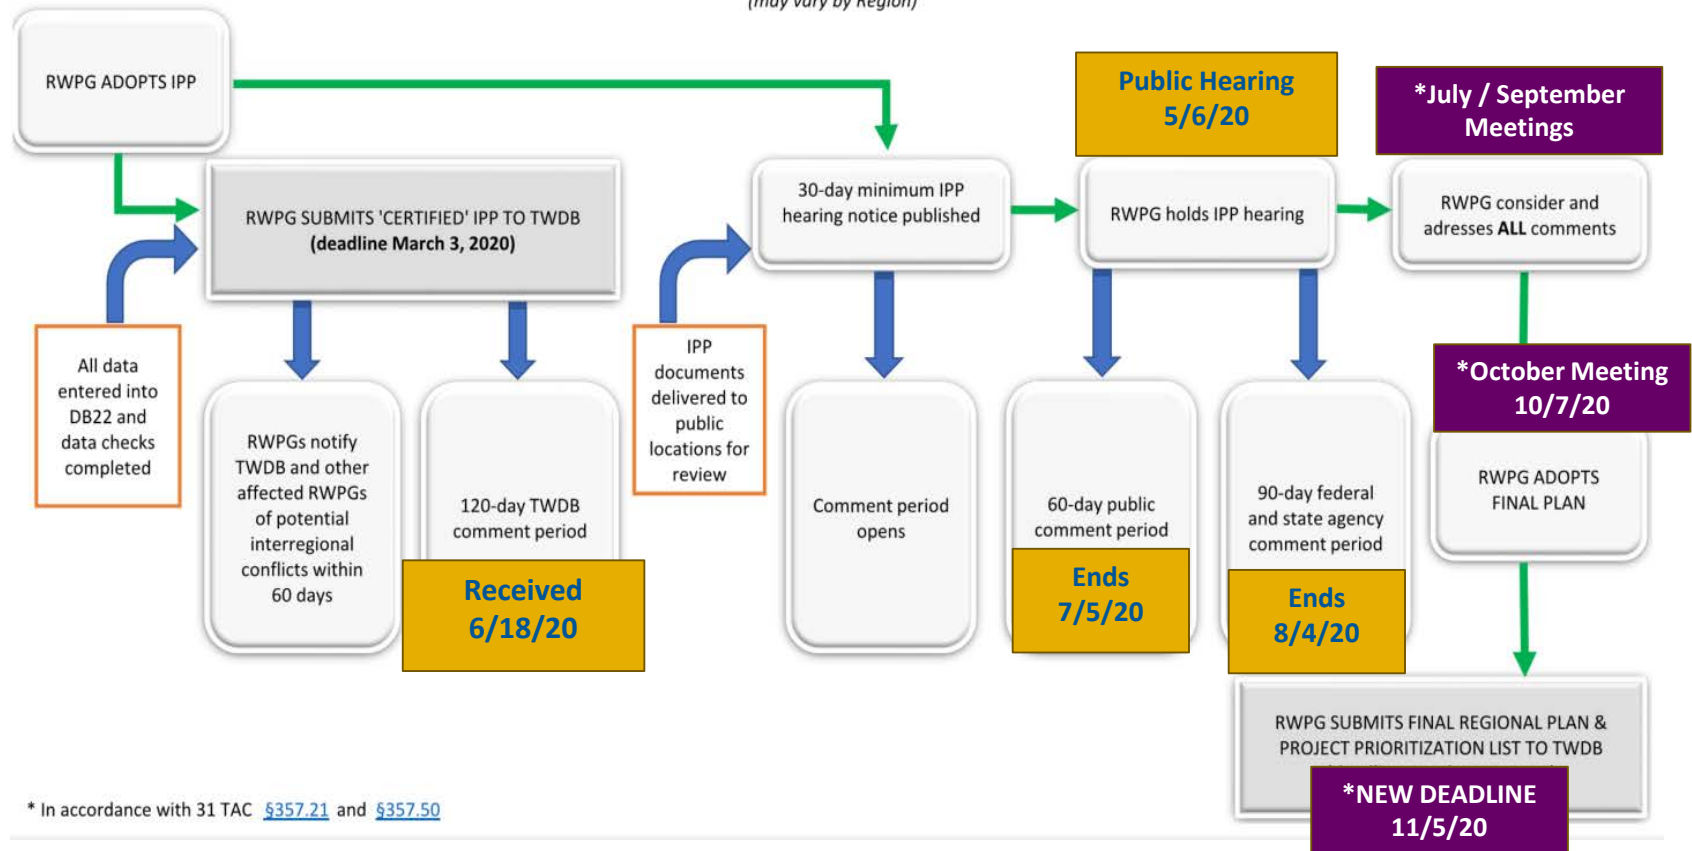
(may vary by Region)

RWPG ADOPTS IPP

RWPG SUBMITS 'CERTIFIED' IPP TO TWDB (deadline March 3, 2020)

All data entered into DB22 and data checks completed

RWPGs notify TWDB and other affected RWPGs of potential interregional conflicts within 60 days

120-day TWDB comment period

Received 6/18/20

IPP documents delivered to public locations for review

30-day minimum IPP hearing notice published

Comment period opens

Public Hearing 5/6/20

RWPG holds IPP hearing

60-day public comment period

Ends 7/5/20

90-day federal and state agency comment period

Ends 8/4/20

*July / September Meetings

RWPG consider and adresses ALL comments

*October Meeting 10/7/20

RWPG ADOPTS FINAL PLAN

RWPG SUBMITS FINAL REGIONAL PLAN & PROJECT PRIORITIZATION LIST TO TWDB

*NEW DEADLINE 11/5/20

* In accordance with 31 TAC §357.21 and §357.50